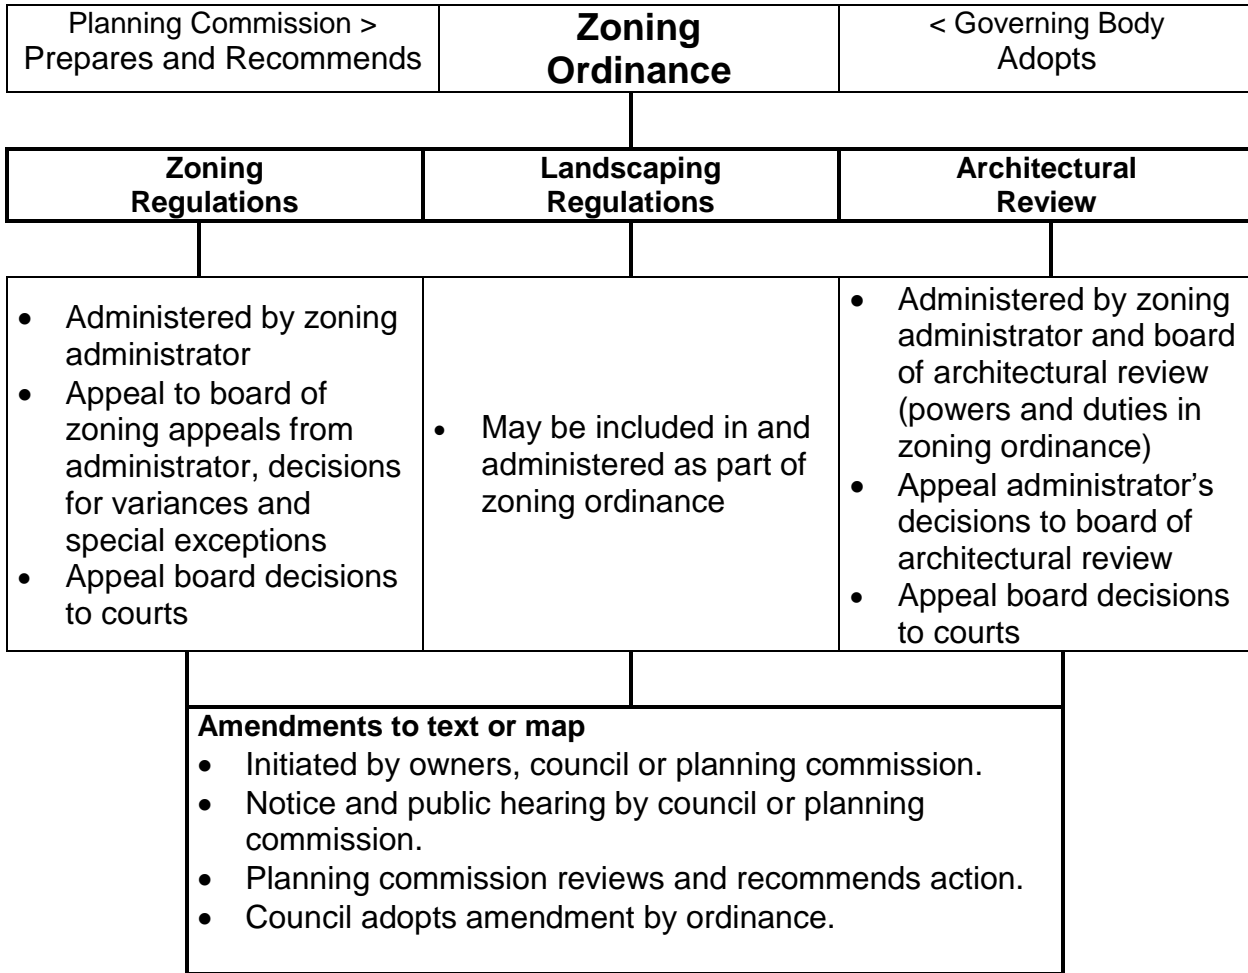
Planning Commission > Prepares and Recommends

Zoning Ordinance

< Governing Body Adopts

Zoning Regulations

Landscaping Regulations

Architectural Review

- Administered by zoning administrator
- Appeal to board of zoning appeals from administrator, decisions for variances and special exceptions
- Appeal board decisions to courts

- May be included in and administered as part of zoning ordinance

- Administered by zoning administrator and board of architectural review (powers and duties in zoning ordinance)
- Appeal administrator's decisions to board of architectural review
- Appeal board decisions to courts

**Amendments to text or map**
- Initiated by owners, council or planning commission.
- Notice and public hearing by council or planning commission.
- Planning commission reviews and recommends action.
- Council adopts amendment by ordinance.